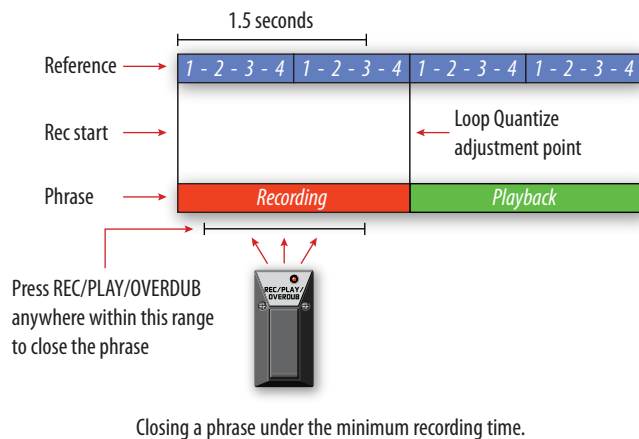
1.5 seconds

Reference

1 - 2 - 3 - 4 | 1 - 2 - 3 - 4 | 1 - 2 - 3 - 4 | 1 - 2 - 3 - 4

Rec start

Loop Quantize adjustment point

Phrase

Recording

Playback

Press REC/PLAY/OVERDUB anywhere within this range to close the phrase

REC/PLAY/OVERDUB

Closing a phrase under the minimum recording time.